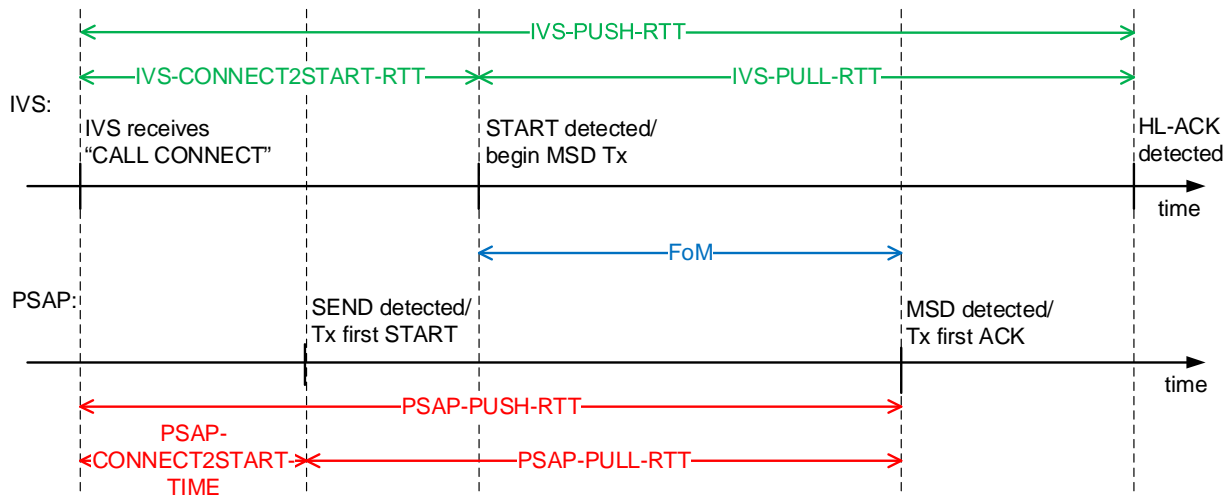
IVS-PUSH-RTT

IVS-CONNECT2START-RTT

IVS-PULL-RTT

IVS:

IVS receives "CALL CONNECT"

START detected/ begin MSD Tx

HL-ACK detected

time

FoM

PSAP:

SEND detected/ Tx first START

MSD detected/ Tx first ACK

time

PSAP-PUSH-RTT

PSAP-CONNECT2START-TIME

PSAP-PULL-RTT